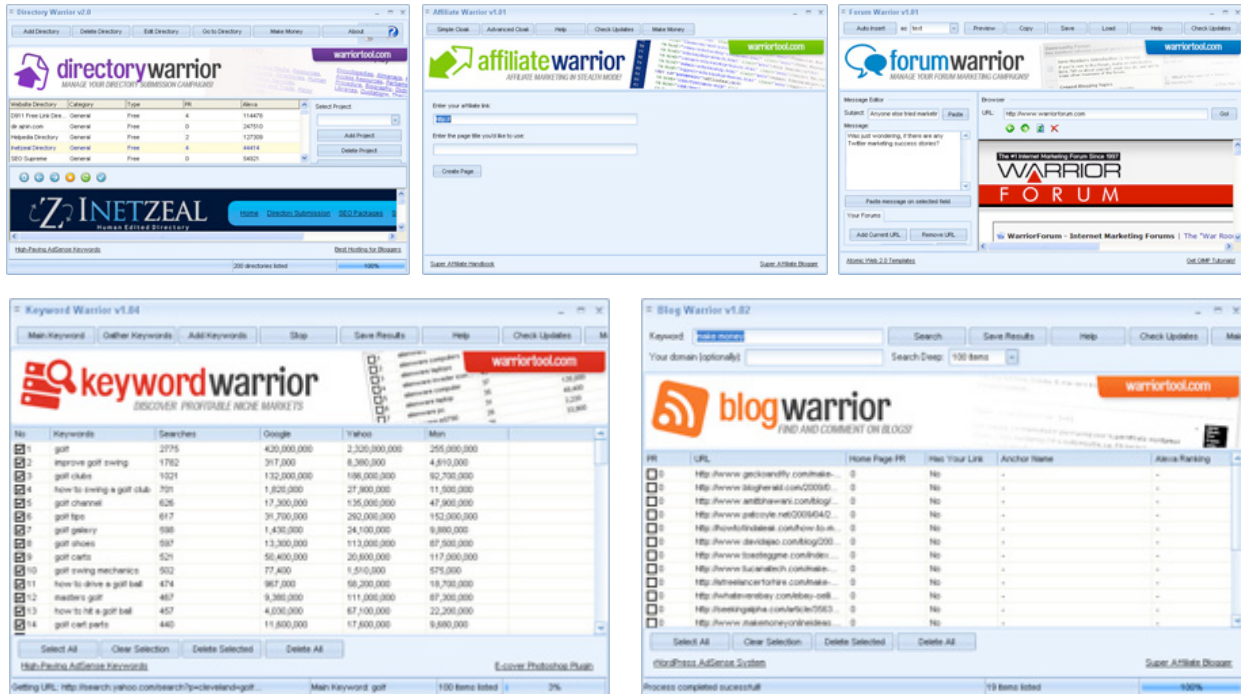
Directory Warrior v2.0

Add Directory | Delete Directory | Edit Directory | Go to Directory | Make Money | About

warriortool.com

directorywarrior
MANAGE YOUR DIRECTORY SUBMISSION CAMPAIGNS!

| Website Directory | Category | Type | PR | Alexa |
|---|---|---|---|---|
| 0911 Free Link Dire... | General | Free | 4 | 114478 |
| dir.aplin.com | General | Free | 0 | 247510 |
| Helpedia Directory | General | Free | 2 | 127309 |
| Inetzeal Directory | General | Free | 4 | 44414 |
| SEO Supreme | General | Free | 0 | 54021 |

Select Project:
Add Project
Delete Project

INETZEAL
Human Edited Directory
Home | Directory Submission | SEO Packages

High-Paying AdSense Keywords
Best Hosting for Bloggers
200 directories listed
100%

Affiliate Warrior v1.01

Simple Cloak | Advanced Cloak | Help | Check Updates | Make Money

warriortool.com

affiliatewarrior
AFFILIATE MARKETING IN STEALTH MODE!

Enter your affiliate link:
http://
Enter the page title you'd like to use:
Create Page

Super Affiliate Handbook
Super Affiliate Blogger

Forum Warrior v1.01

Auto Insert | as | text | Preview | Copy | Save | Load | Help | Check Updates

warriortool.com

forumwarrior
MANAGE YOUR FORUM MARKETING CAMPAIGNS!

Message Editor
Subject: Anyone else tried marketin | Paste
Message:
Was just wondering, if there are any Twitter marketing success stories?
Paste message on selected field
Your Forums
Add Current URL | Remove URL

Browser
URL: http://www.warriorforum.com | Go!

The #1 Internet Marketing Forum Since 1997
WARRIOR FORUM
WarriorForum - Internet Marketing Forums | The "War Roo

Atomic Web 2.0 Templates
Get GIMP Tutorials!

Keyword Warrior v1.04

Main Keyword | Gather Keywords | Add Keywords | Stop | Save Results | Help | Check Updates | M

warriortool.com

keywordwarrior
DISCOVER PROFITABLE NICHE MARKETS

| No | Keywords | Searches | Google | Yahoo | Msn |
|---|---|---|---|---|---|
| 1 | golf | 2775 | 420,000,000 | 2,330,000,000 | 255,000,000 |
| 2 | improve golf swing | 1762 | 317,000 | 8,360,000 | 4,610,000 |
| 3 | golf clubs | 1021 | 132,000,000 | 186,000,000 | 92,700,000 |
| 4 | how to swing a golf club | 701 | 1,820,000 | 27,900,000 | 11,500,000 |
| 5 | golf channel | 626 | 17,300,000 | 135,000,000 | 47,900,000 |
| 6 | golf tips | 617 | 31,700,000 | 292,000,000 | 152,000,000 |
| 7 | golf galaxy | 598 | 1,430,000 | 24,100,000 | 9,880,000 |
| 8 | golf shoes | 597 | 13,300,000 | 113,000,000 | 87,500,000 |
| 9 | golf carts | 521 | 50,400,000 | 20,600,000 | 117,000,000 |
| 10 | golf swing mechanics | 502 | 77,400 | 1,510,000 | 575,000 |
| 11 | how to drive a golf ball | 474 | 967,000 | 58,200,000 | 18,700,000 |
| 12 | masters golf | 467 | 9,380,000 | 111,000,000 | 87,300,000 |
| 13 | how to hit a golf ball | 457 | 4,030,000 | 67,100,000 | 22,200,000 |
| 14 | golf cart parts | 440 | 11,600,000 | 17,600,000 | 9,680,000 |

Select All | Clear Selection | Delete Selected | Delete All

High-Paying AdSense Keywords
E-cover Photoshop Plugin
Getting URL: http://search.yahoo.com/search?p=cleveland+golf... | Main Keyword: golf | 100 items listed | 3%

Blog Warrior v1.02

Keyword: make money | Search | Save Results | Help | Check Updates | Mak
Your domain (optionally): | Search Deep: 100 items

warriortool.com

blogwarrior
FIND AND COMMENT ON BLOGS!

| PR | URL | Home Page PR | Has Your Link | Anchor Name | Alexa Ranking |
|---|---|---|---|---|---|
| 0 | http://www.geckoandfly.com/make-... | 0 | No | - | - |
| 0 | http://www.blogherald.com/2009/0... | 0 | No | - | - |
| 0 | http://www.amitbhawani.com/blog/... | 0 | No | - | - |
| 0 | http://www.patcoyle.net/2009/04/2... | 0 | No | - | - |
| 0 | http://howtofindaleal.com/how-to-m... | 0 | No | - | - |
| 0 | http://www.davidajao.com/blog/200... | 0 | No | - | - |
| 0 | http://www.toastleggme.com/index... | 0 | No | - | - |
| 0 | http://www.tucanaltech.com/make-... | 0 | No | - | - |
| 0 | http://streetlancerforhire.com/make-... | 0 | No | - | - |
| 0 | http://whatevebey.com/ebay-selli... | 0 | No | - | - |
| 0 | http://seekingalpha.com/article/3563... | 0 | No | - | - |
| 0 | http://www.makemoneyonlineideas.... | 0 | No | - | - |

Select All | Clear Selection | Delete Selected | Delete All

WordPress AdSense System
Super Affiliate Blogger
Process completed sucessfull | 19 items listed | 100%